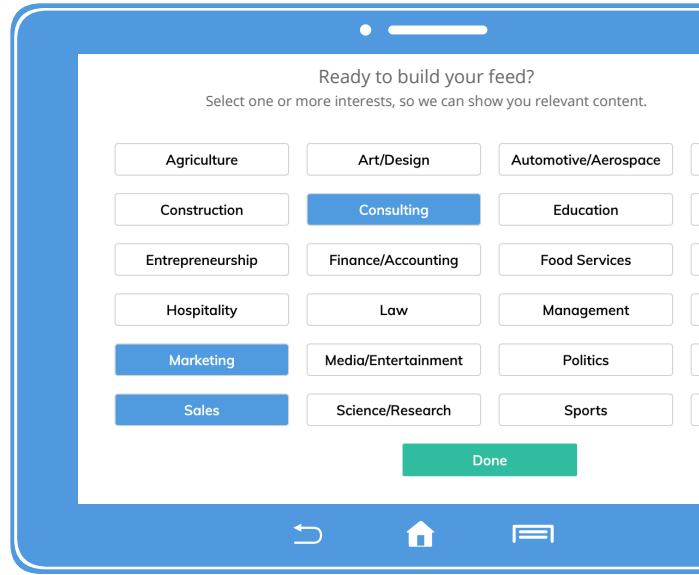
Ready to build your feed?
Select one or more interests, so we can show you relevant content.

Agriculture
Art/Design
Automotive/Aerospace
Construction
Consulting
Education
Entrepreneurship
Finance/Accounting
Food Services
Hospitality
Law
Management
Marketing
Media/Entertainment
Politics
Sales
Science/Research
Sports

Done